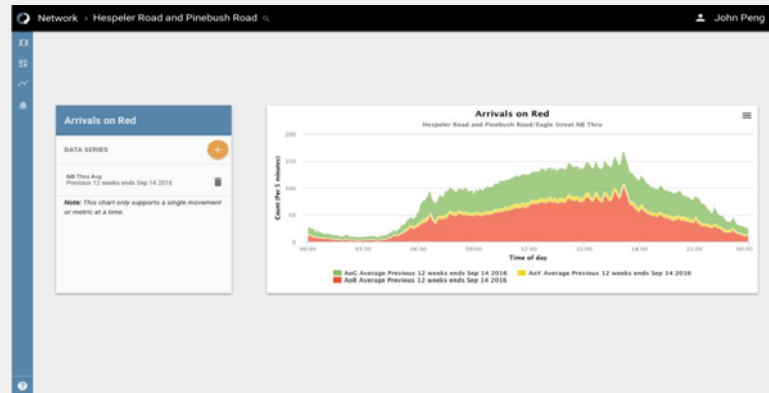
Network > Hespeler Road and Pinebush Road

John Peng

Arrivals on Red

DATA SERIES

+

NB Thru Avg
Previous 12 weeks ends Sep 14 2016

*Note:* This chart only supports a single movement or metric at a time.

Arrivals on Red

Hespeler Road and Pinebush Road/Eagle Street NB Thru

200

150

100

50

0

Count (Per 5 minutes)

00:00 03:00 06:00 09:00 12:00 15:00 18:00 21:00 00:00

Time of day

AoG Average Previous 12 weeks ends Sep 14 2016
AoY Average Previous 12 weeks ends Sep 14 2016
AoR Average Previous 12 weeks ends Sep 14 2016